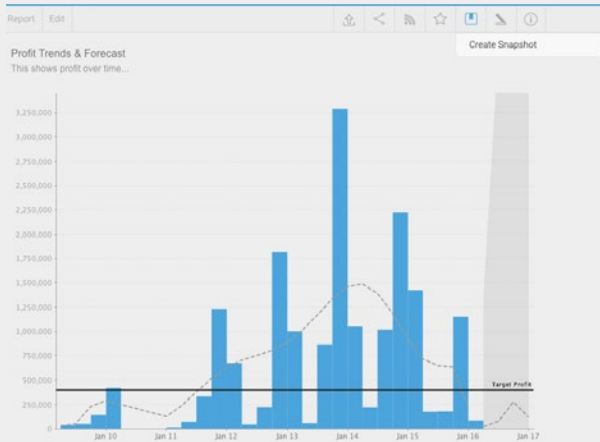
Report Edit

Create Snapshot

Profit Trends & Forecast
This shows profit over time...

3,250,000
3,000,000
2,750,000
2,500,000
2,250,000
2,000,000
1,750,000
1,500,000
1,250,000
1,000,000
750,000
500,000
250,000
0

Target Profit

Jan 10 Jan 11 Jan 12 Jan 13 Jan 14 Jan 15 Jan 16 Jan 17